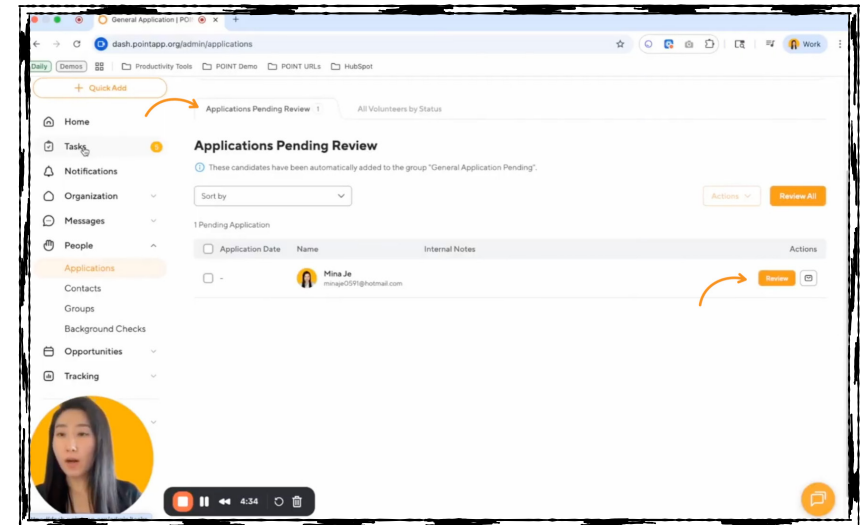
General Application | POI ×

dash.pointapp.org/admin/applications

Work

Daily Demos Productivity Tools POINT Demo POINT URLs HubSpot

+ Quick Add

Home
Tasks 5
Notifications
Organization
Messages
People
Applications
Contacts
Groups
Background Checks
Opportunities
Tracking

Applications Pending Review 1
All Volunteers by Status

Applications Pending Review

These candidates have been automatically added to the group "General Application Pending".

Sort by

Actions
Review All

1 Pending Application

| Application Date | Name | Internal Notes | Actions |
|---|---|---|---|
| - | Mina Je minaje0591@hotmail.com | | Review |

4:34